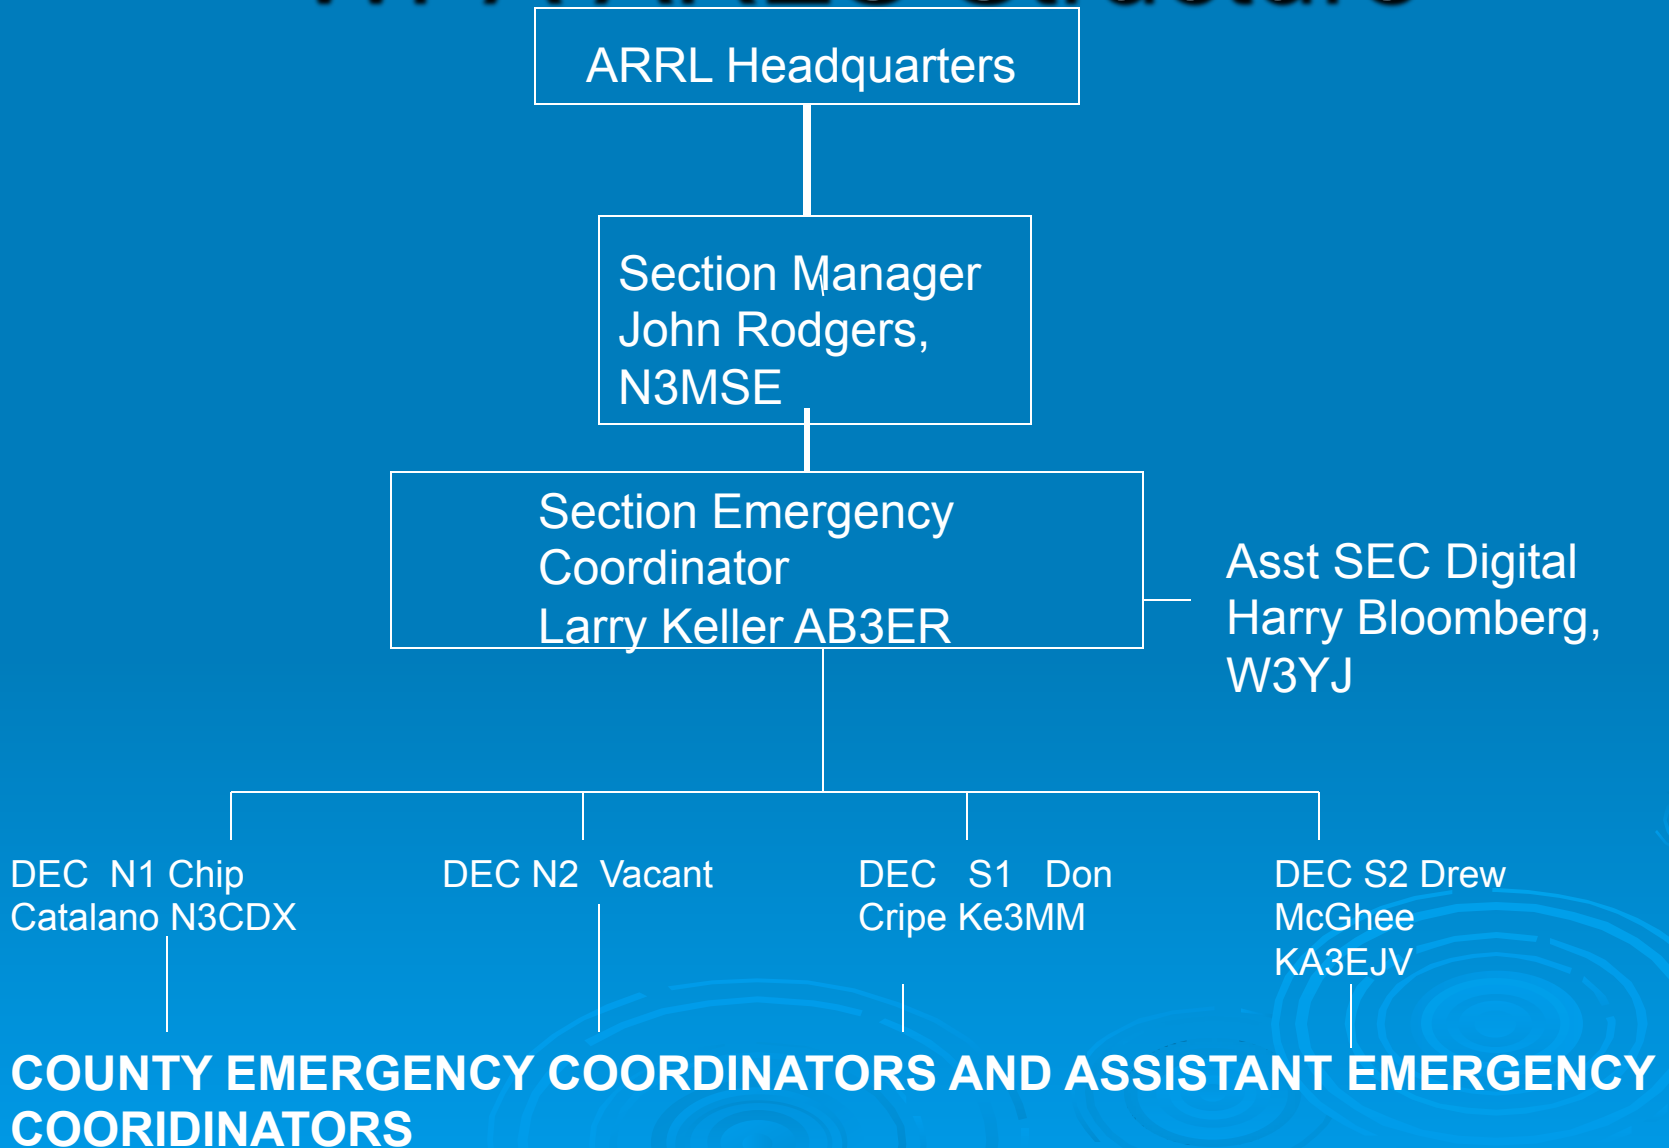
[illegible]

ARRL Headquarters

Section Manager John Rodgers, N3MSE

Section Emergency Coordinator Larry Keller AB3ER

Asst SEC Digital Harry Bloomberg, W3YJ

DEC N1 Chip Catalano N3CDX

DEC N2 Vacant

DEC S1 Don Cripe Ke3MM

DEC S2 Drew McGhee KA3EJV

COUNTY EMERGENCY COORDINATORS AND ASSISTANT EMERGENCY COORIDINATORS